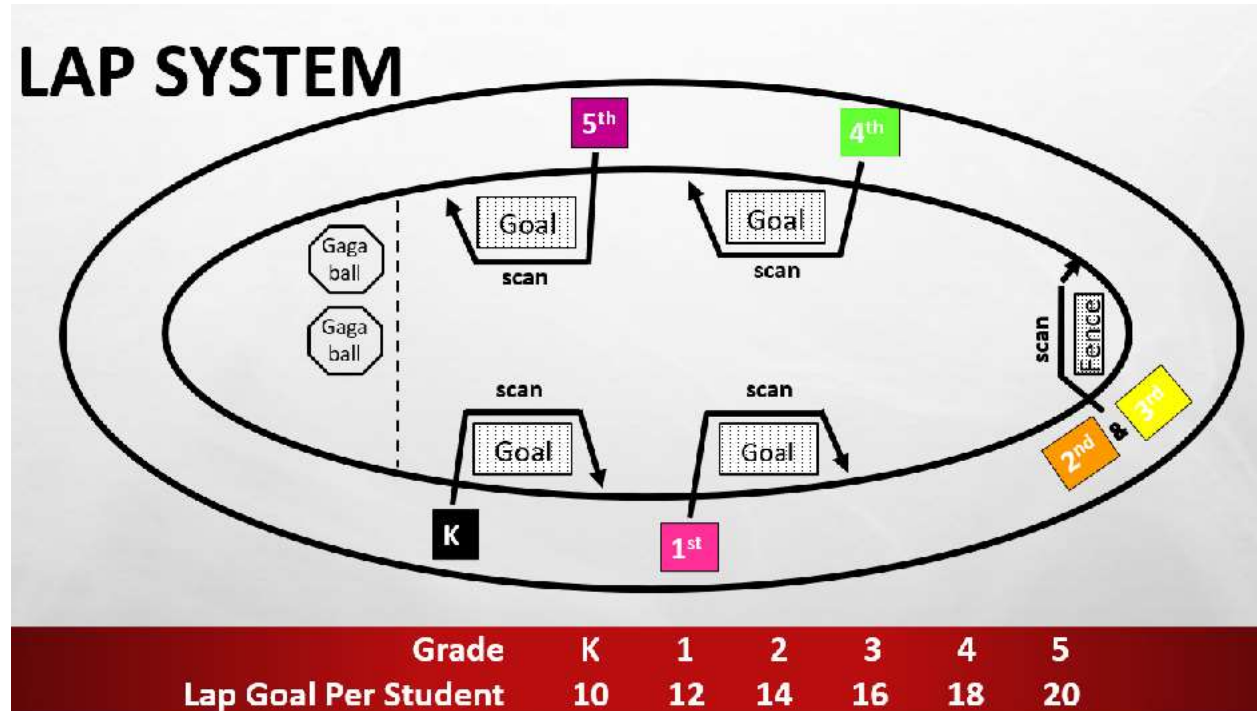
LAP SYSTEM

$5^{th}$

$4^{th}$

Goal

scan

Goal

scan

Gaga ball

Gaga ball

scan

Fence

scan

Goal

scan

Goal

$3^{rd}$

&

$2^{nd}$

K

$1^{st}$

| Grade | K | 1 | 2 | 3 | 4 | 5 |
|---|---|---|---|---|---|---|
| Lap Goal Per Student | 10 | 12 | 14 | 16 | 18 | 20 |